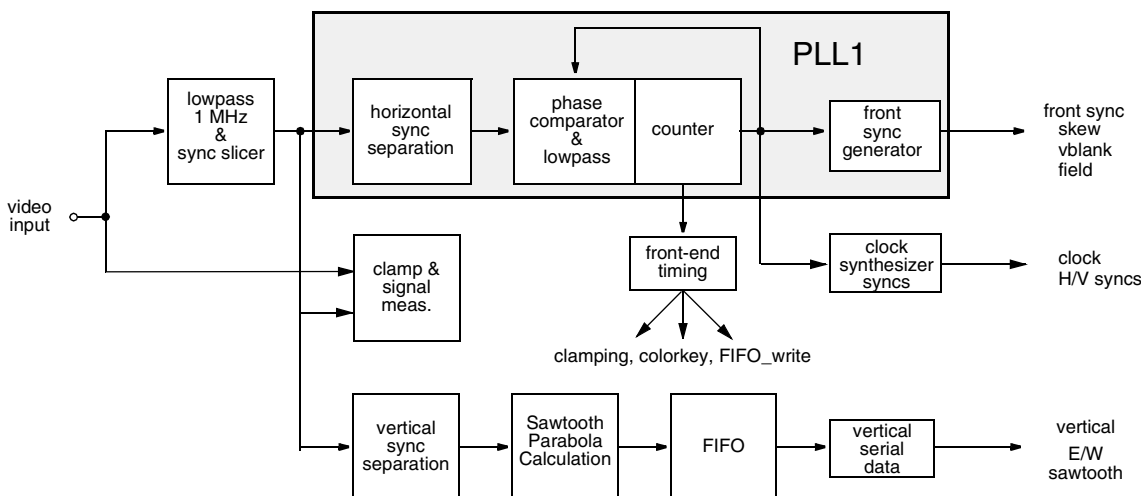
PLL1

video input

lowpass 1 MHz & sync slicer

horizontal sync separation

phase comparator & lowpass

counter

front sync generator

front sync skew vblank field

clamp & signal meas.

front-end timing

clock synthesizer syncs

clock H/V syncs

clamping, colorkey, FIFO_write

vertical sync separation

Sawtooth Parabola Calculation

FIFO

vertical serial data

vertical E/W sawtooth